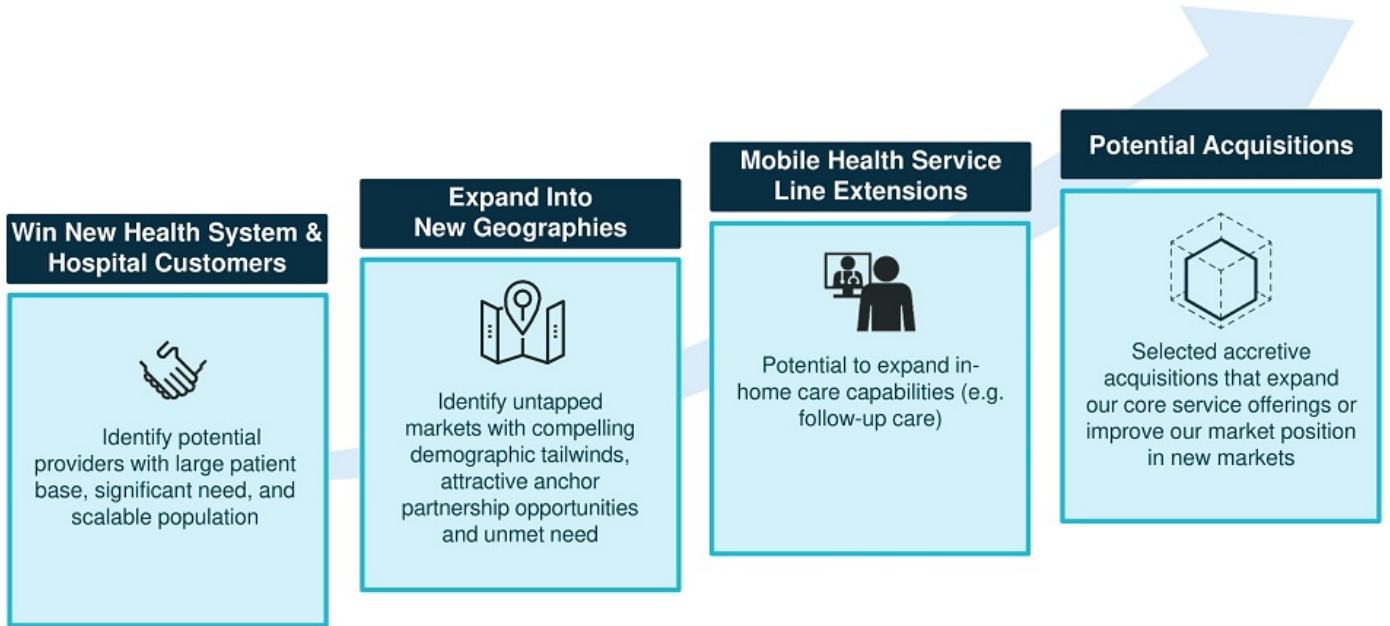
Win New Health System & Hospital Customers

Identify potential providers with large patient base, significant need, and scalable population

Expand Into New Geographies

Identify untapped markets with compelling demographic tailwinds, attractive anchor partnership opportunities and unmet need

Mobile Health Service Line Extensions

Potential to expand in-home care capabilities (e.g. follow-up care)

Potential Acquisitions

Selected accretive acquisitions that expand our core service offerings or improve our market position in new markets